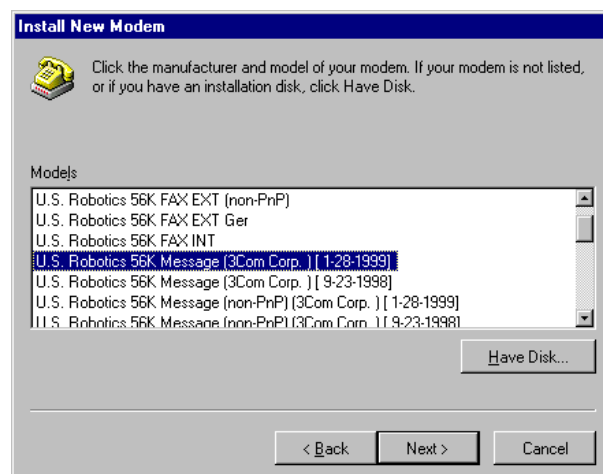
Install New Modem

Click the manufacturer and model of your modem. If your modem is not listed, or if you have an installation disk, click Have Disk.

Models

U.S. Robotics 56K FAX EXT (non-PnP)
U.S. Robotics 56K FAX EXT Ger
U.S. Robotics 56K FAX INT
U.S. Robotics 56K Message (3Com Corp. ) [ 1-28-1999]
U.S. Robotics 56K Message (3Com Corp. ) [ 9-23-1998]
U.S. Robotics 56K Message (non-PnP) (3Com Corp. ) [ 1-28-1999]
U.S. Robotics 56K Message (non-PnP) (3Com Corp. ) [ 9-23-1998]

Have Disk...

< Back
Next >
Cancel